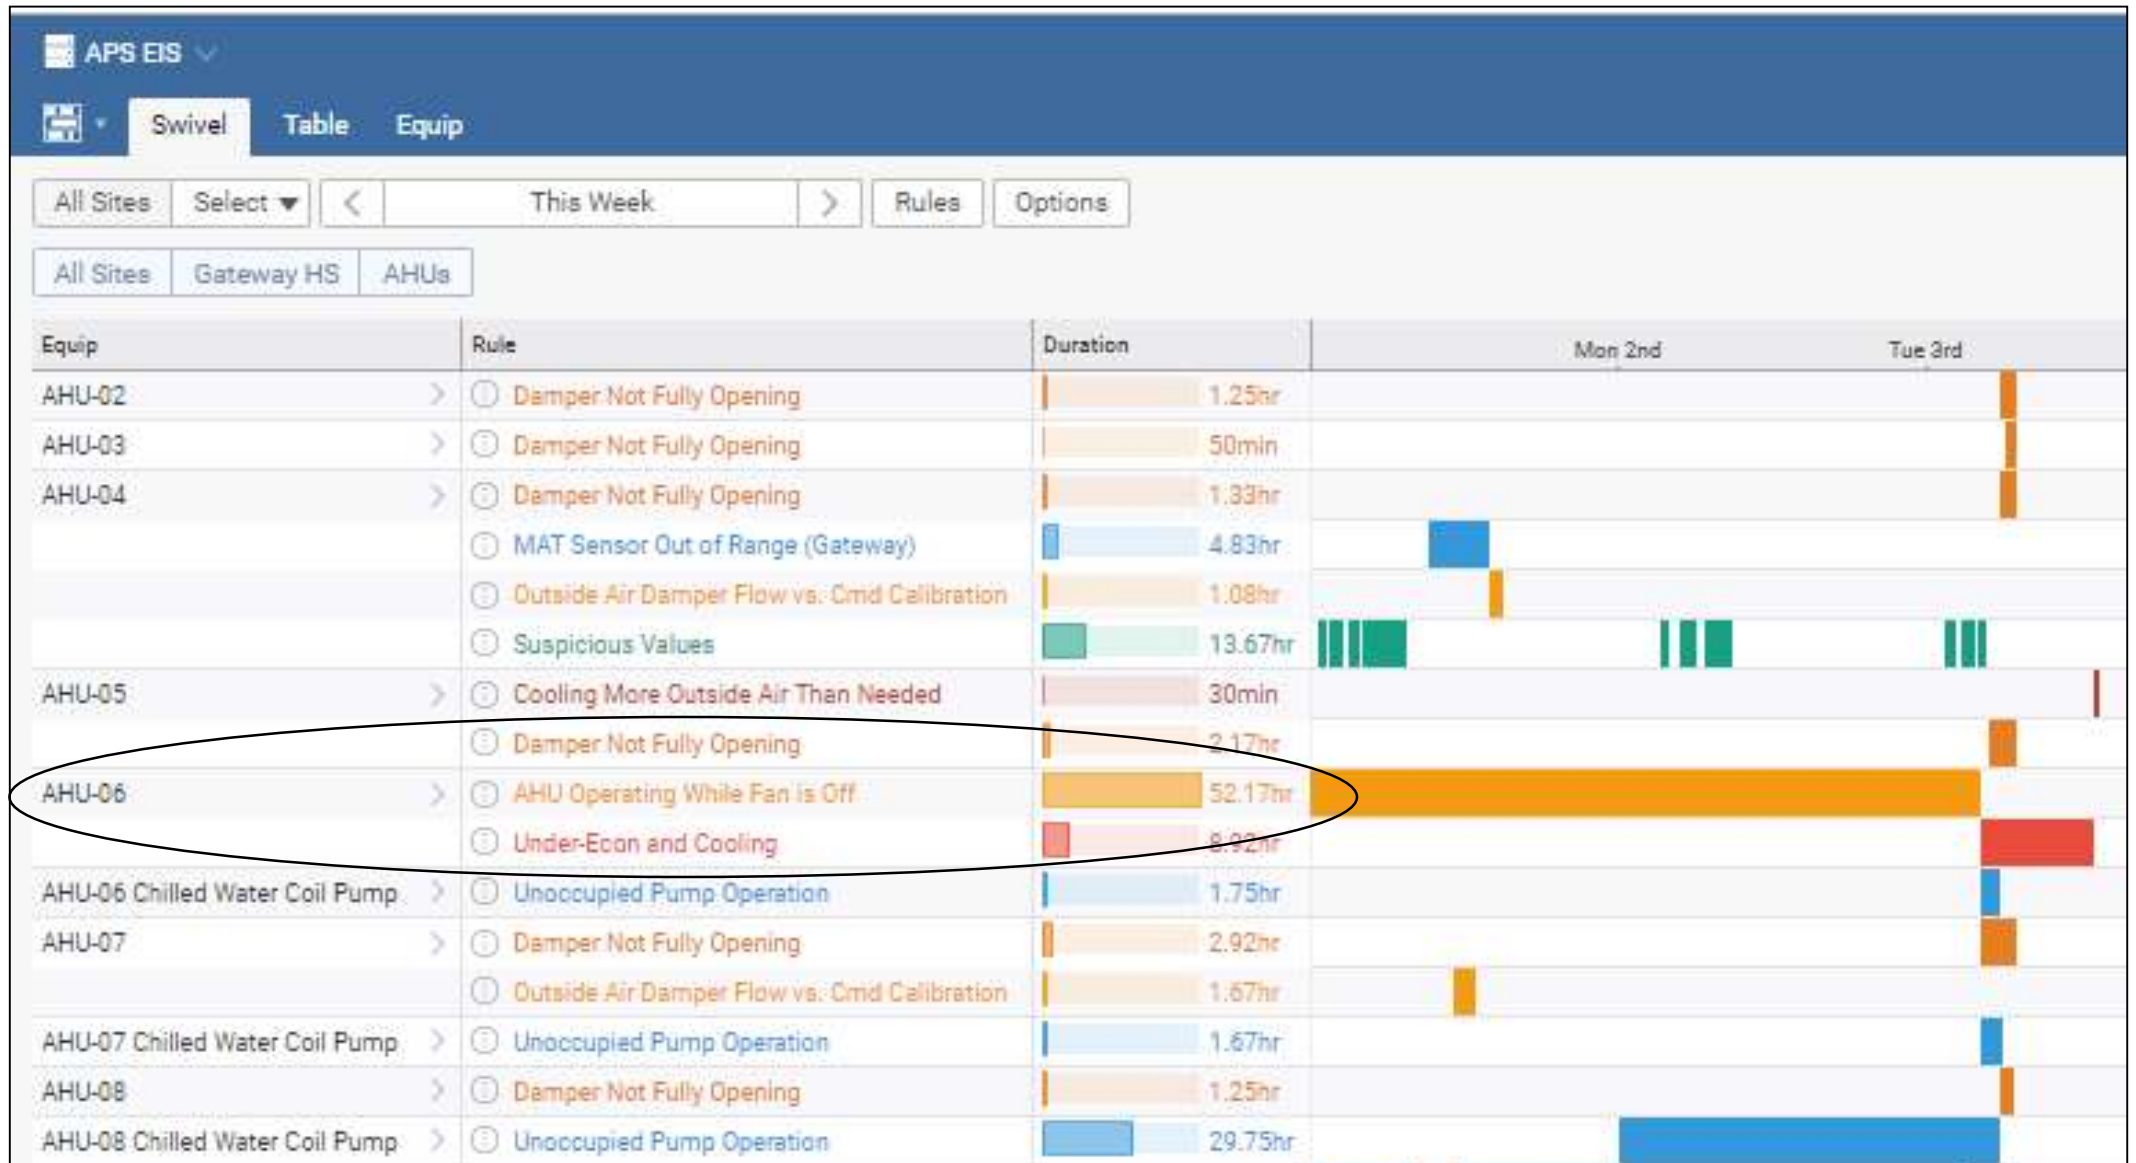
APS EIS

Swivel Table Equip

All Sites Select < This Week > Rules Options

All Sites Gateway HS AHUs

| Equip | Rule | Duration | Mon 2nd Tue 3rd |
|---|---|---|---|
| AHU-02 | Damper Not Fully Opening | 1.25hr | |
| AHU-03 | Damper Not Fully Opening | 50min | |
| AHU-04 | Damper Not Fully Opening | 1.33hr | |
| | MAT Sensor Out of Range (Gateway) | 4.83hr | |
| | Outside Air Damper Flow vs. Cmd Calibration | 1.08hr | |
| | Suspicious Values | 13.67hr | |
| AHU-05 | Cooling More Outside Air Than Needed | 30min | |
| | Damper Not Fully Opening | 2.17hr | |
| AHU-06 | AHU Operating While Fan is Off | 52.17hr | |
| | Under-Econ and Cooling | 8.92hr | |
| AHU-06 Chilled Water Coil Pump | Unoccupied Pump Operation | 1.75hr | |
| AHU-07 | Damper Not Fully Opening | 2.92hr | |
| | Outside Air Damper Flow vs. Cmd Calibration | 1.67hr | |
| AHU-07 Chilled Water Coil Pump | Unoccupied Pump Operation | 1.67hr | |
| AHU-08 | Damper Not Fully Opening | 1.25hr | |
| AHU-08 Chilled Water Coil Pump | Unoccupied Pump Operation | 29.75hr | |